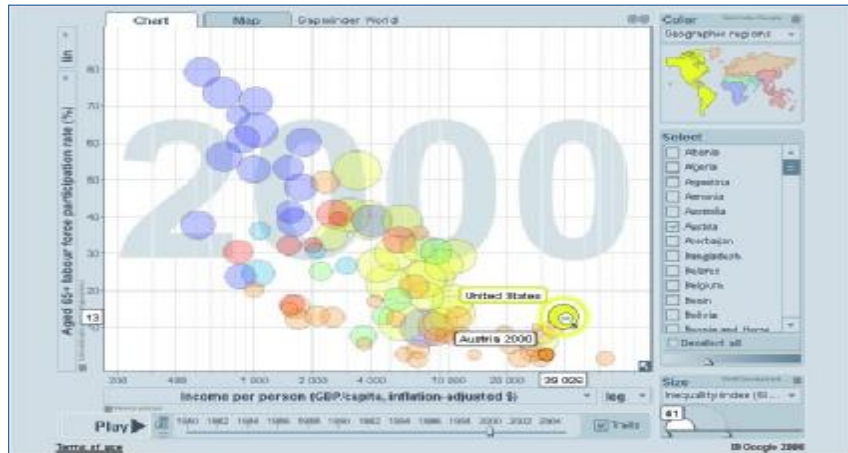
Chart
Map
Gapminder World
lin
Aged 65+ labour force participation rate (%)
80
70
60
50
40
30
20
13
2000
United States
Austria 2000
200
400
1 000
2 000
4 000
10 000
20 000
39 000
Income per person (GDP/capita, inflation-adjusted $)
log
Play
1980 1982 1984 1986 1988 1990 1992 1994 1996 1998 2000 2002 2004
Trails
Terms of use
Color
Geographic regions
Select
Albania
Algeria
Argentina
Armenia
Australia
Austria
Azerbaijan
Bangladesh
Belarus
Belgium
Benin
Bolivia
Bosnia and Herze
Deselect all
Size
Inequality index (Gi...
61
© Google 2008